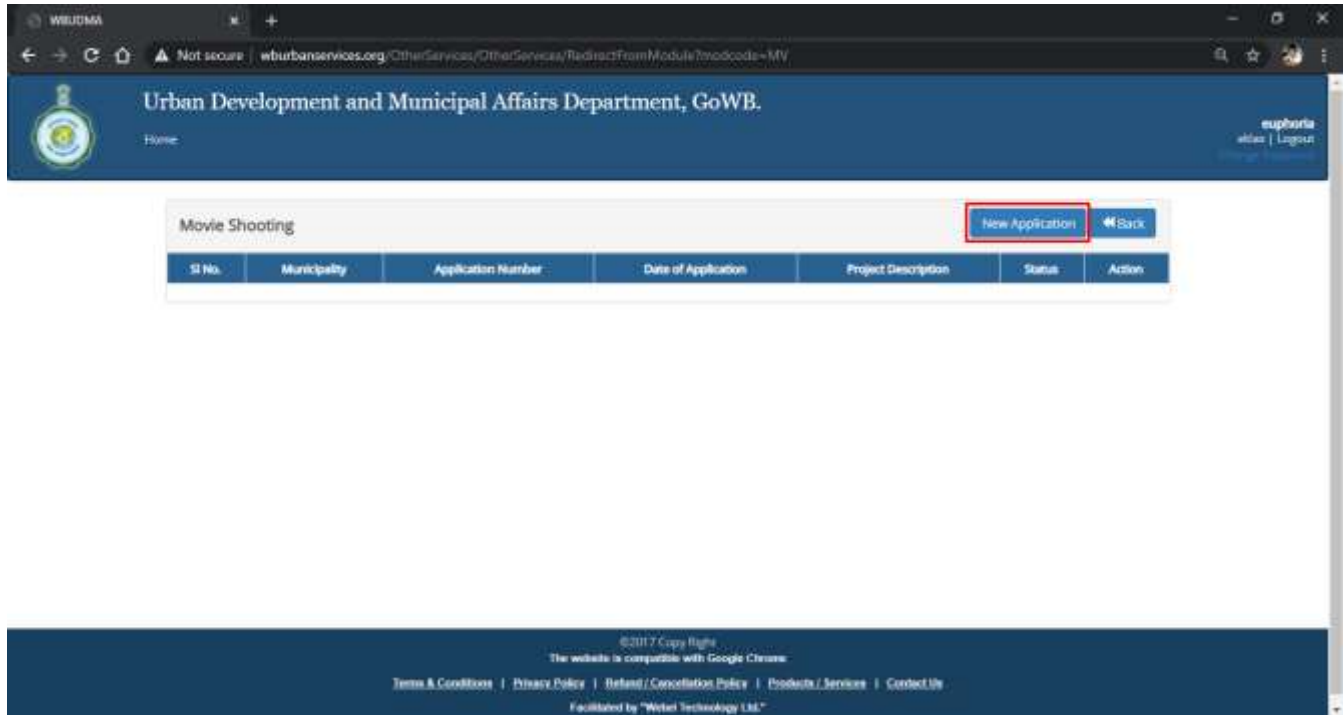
WBUDMA

Not secure | wburbanservices.org/OtherServices/OtherServices/RedirectFromModule?modcode=MV

Urban Development and Municipal Affairs Department, GoWB.

Home

euphoria
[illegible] | Logout
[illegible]

Movie Shooting

New Application

Back

| Sl No. | Municipality | Application Number | Date of Application | Project Description | Status | Action |
|---|---|---|---|---|---|---|

©2017 Copy Right
The website is compatible with Google Chrome
Terms & Conditions | Privacy Policy | Refund / Cancellation Policy | Products / Services | Contact Us
Facilitated by "Webel Technology Ltd."